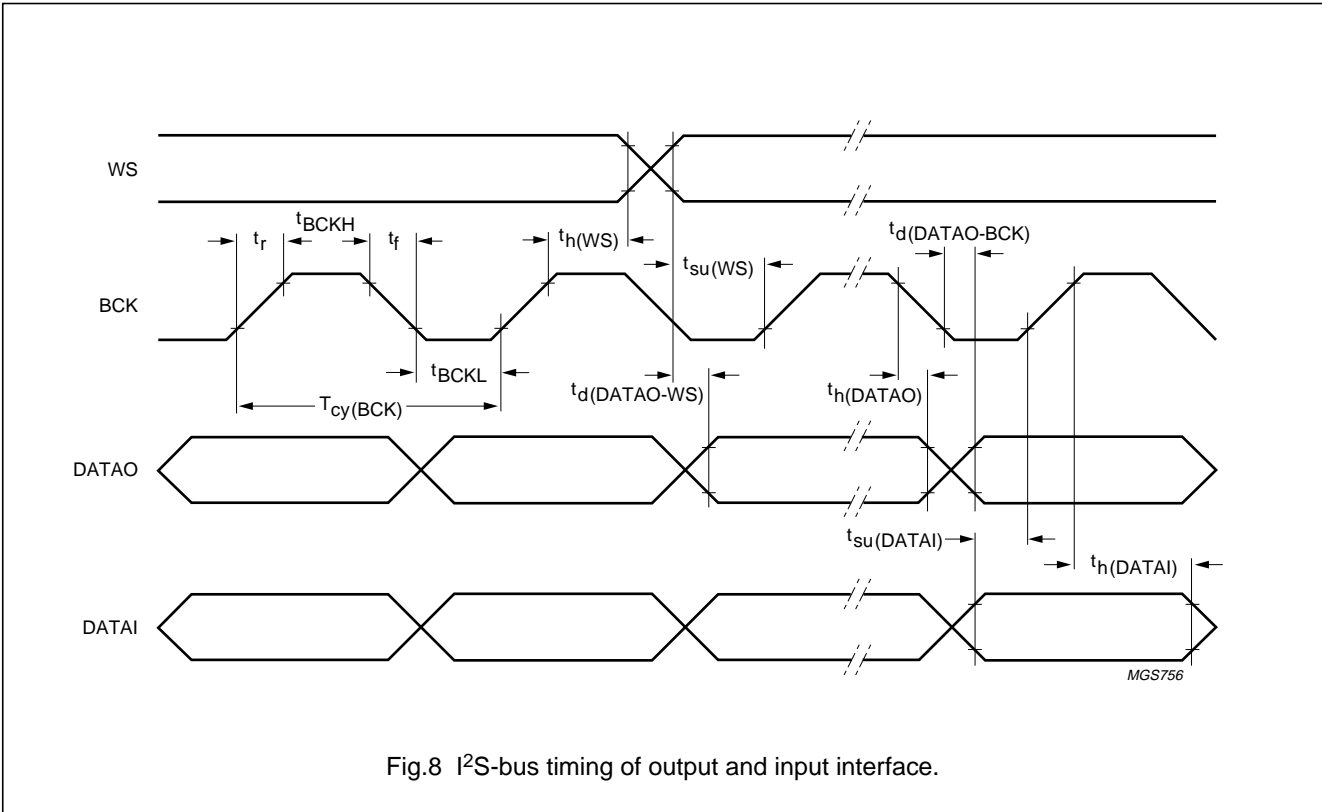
WS

$t_{BCKH}$

$t_r$

$t_f$

$t_{h(WS)}$

$t_{d(DATAO-BCK)}$

$t_{su(WS)}$

BCK

$t_{BCKL}$

$t_{d(DATAO-WS)}$

$t_{h(DATAO)}$

$T_{cy(BCK)}$

DATAO

$t_{su(DATAI)}$

$t_{h(DATAI)}$

DATAI

MGS756

Fig.8 I$^2$S-bus timing of output and input interface.